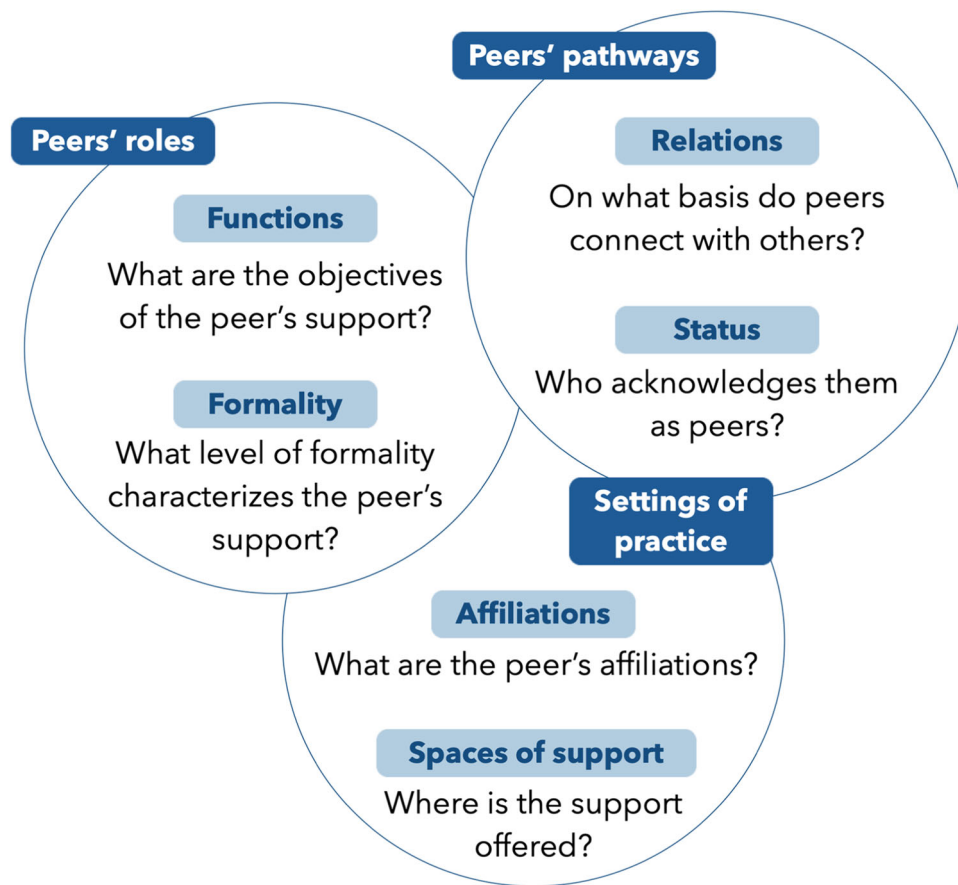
Peers' pathways

Relations

On what basis do peers connect with others?

Status

Who acknowledges them as peers?

Peers' roles

Functions

What are the objectives of the peer's support?

Formality

What level of formality characterizes the peer's support?

Settings of practice

Affiliations

What are the peer's affiliations?

Spaces of support

Where is the support offered?